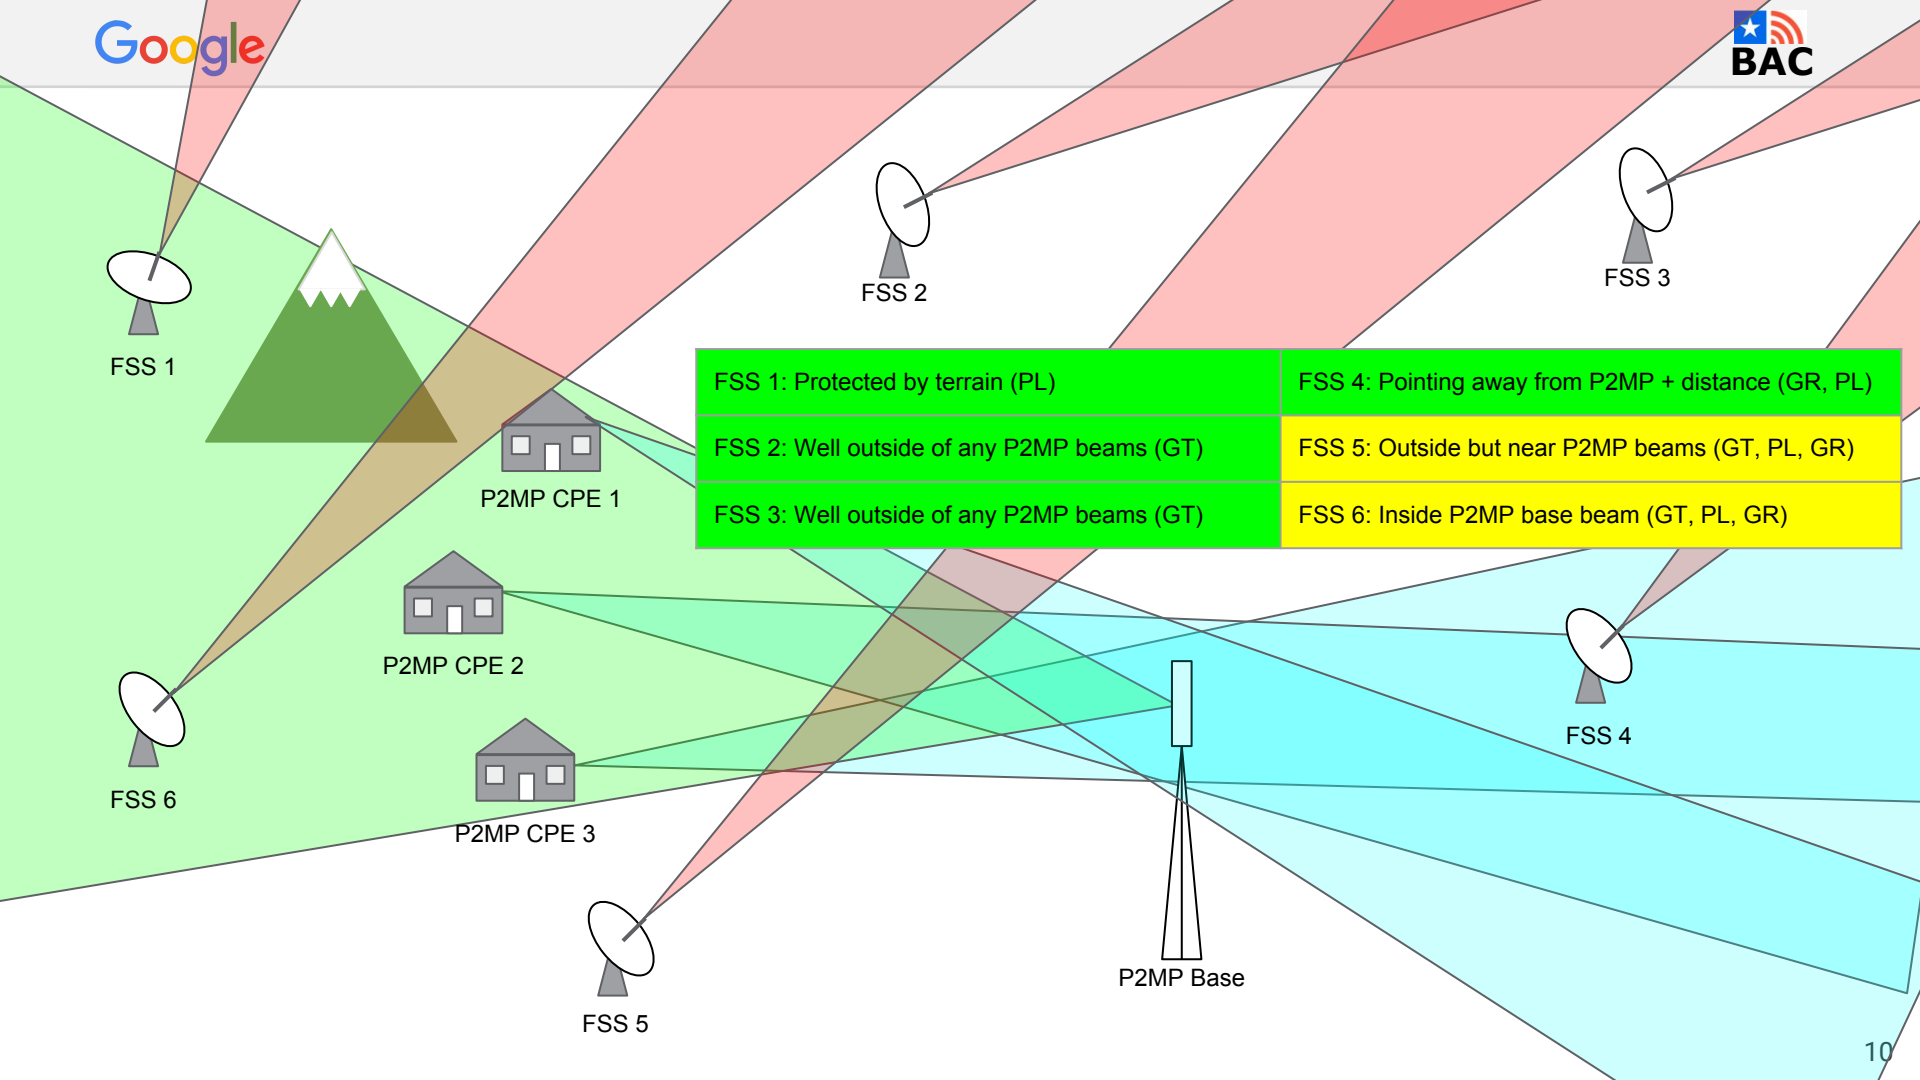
Google

BAC

FSS 1

FSS 2

FSS 3

| FSS 1: Protected by terrain (PL) | FSS 4: Pointing away from P2MP + distance (GR, PL) |
|---|---|
| FSS 2: Well outside of any P2MP beams (GT) | FSS 5: Outside but near P2MP beams (GT, PL, GR) |
| FSS 3: Well outside of any P2MP beams (GT) | FSS 6: Inside P2MP base beam (GT, PL, GR) |

P2MP CPE 1

P2MP CPE 2

P2MP CPE 3

FSS 6

FSS 4

FSS 5

P2MP Base

10